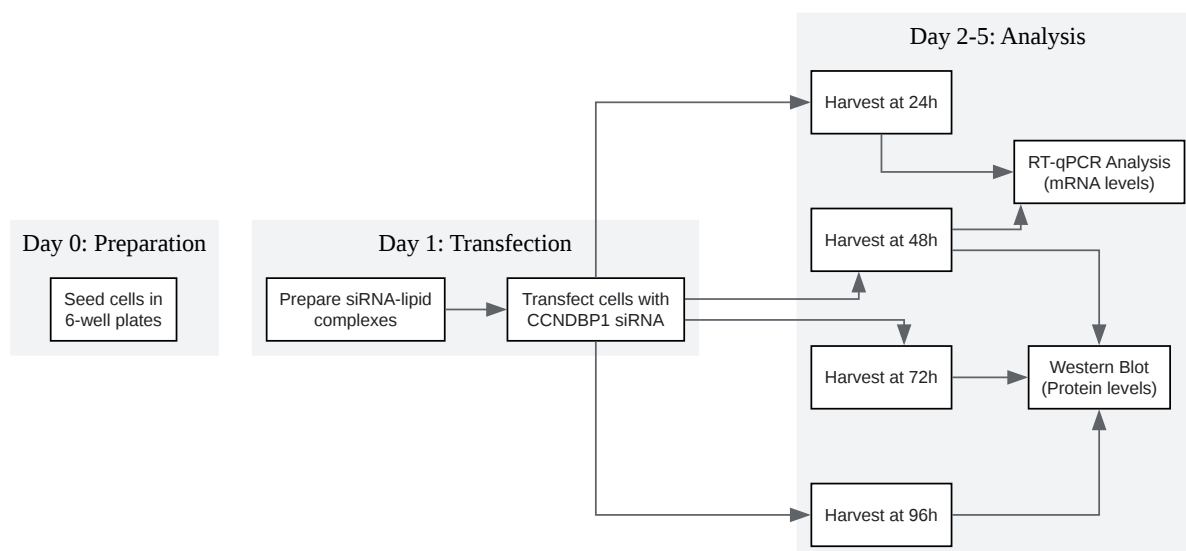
Day 0: Preparation

Seed cells in 6-well plates

Day 1: Transfection

Prepare siRNA-lipid complexes

Transfect cells with CCNDBP1 siRNA

Day 2-5: Analysis

Harvest at 24h

RT-qPCR Analysis (mRNA levels)

Harvest at 48h

Harvest at 72h

Western Blot (Protein levels)

Harvest at 96h